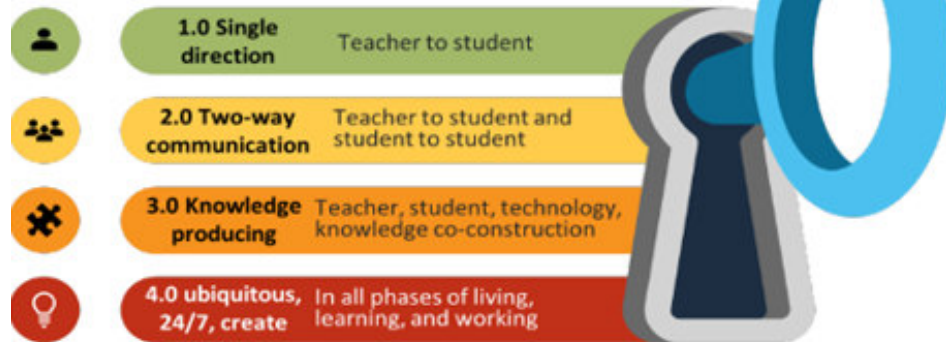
1.0 Single direction
Teacher to student

2.0 Two-way communication
Teacher to student and student to student

3.0 Knowledge producing
Teacher, student, technology, knowledge co-construction

4.0 ubiquitous, 24/7, create
In all phases of living, learning, and working